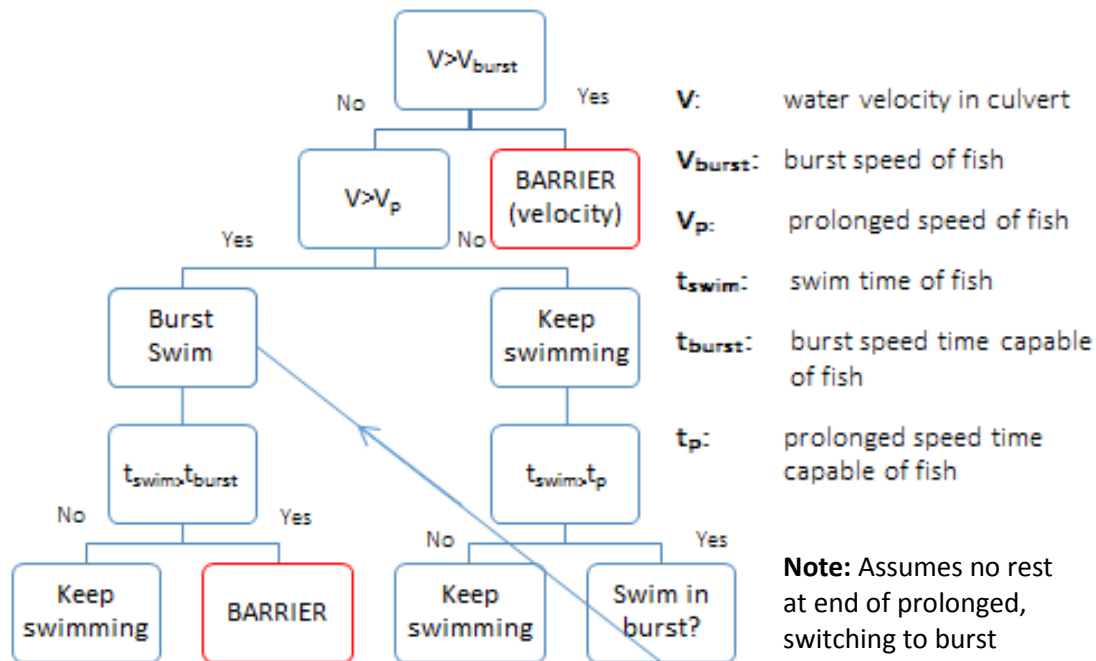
$V>V_{burst}$

No

Yes

$V>V_p$

BARRIER (velocity)

Yes

No

Burst Swim

Keep swimming

$t_{swim}>t_{burst}$

$t_{swim}>t_p$

No

Yes

No

Yes

Keep swimming

BARRIER

Keep swimming

Swim in burst?

**V**: water velocity in culvert

**$V_{burst}$**: burst speed of fish

**$V_p$**: prolonged speed of fish

**$t_{swim}$**: swim time of fish

**$t_{burst}$**: burst speed time capable of fish

**$t_p$**: prolonged speed time capable of fish

**Note:** Assumes no rest at end of prolonged, switching to burst